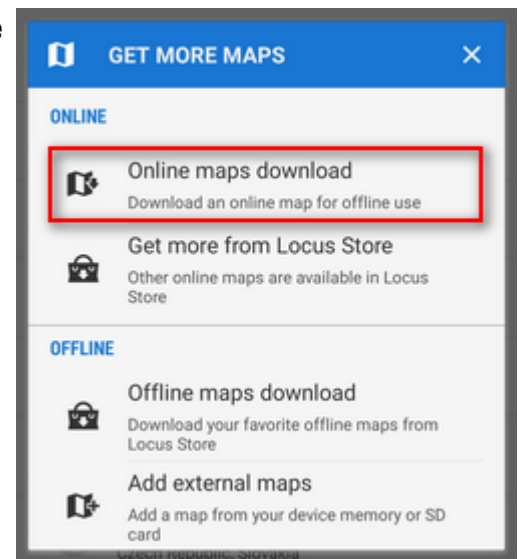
e

GET MORE MAPS ✕

ONLINE

Online maps download
Download an online map for offline use

Get more from Locus Store
Other online maps are available in Locus Store

OFFLINE

Offline maps download
Download your favorite offline maps from Locus Store

Add external maps
Add a map from your device memory or SD card

Czech Republic, Slovakia